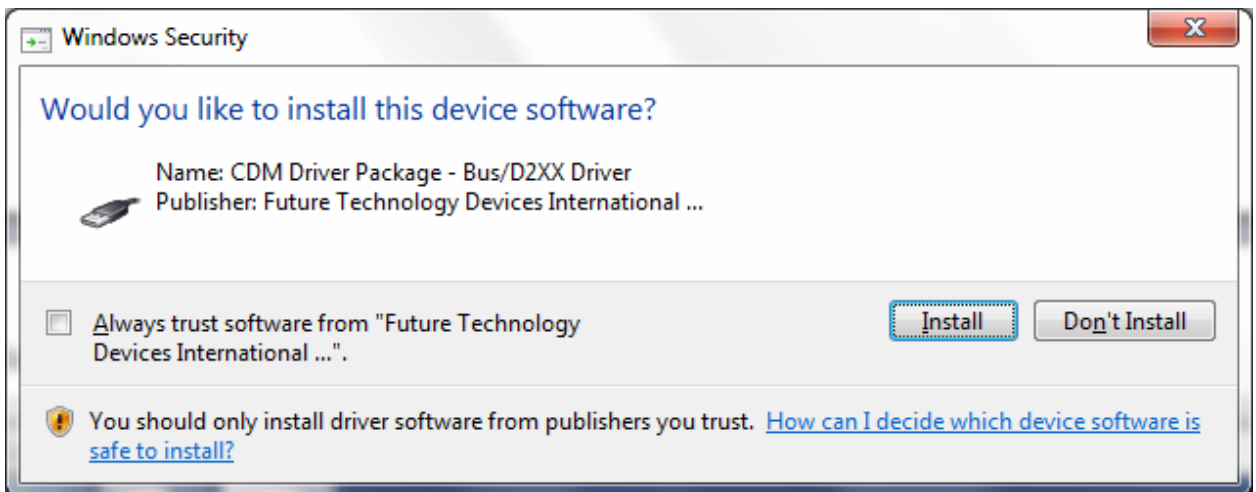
Windows Security

Would you like to install this device software?

Name: CDM Driver Package - Bus/D2XX Driver
Publisher: Future Technology Devices International ...

Always trust software from "Future Technology Devices International ...".

Install

Don't Install

You should only install driver software from publishers you trust. How can I decide which device software is safe to install?